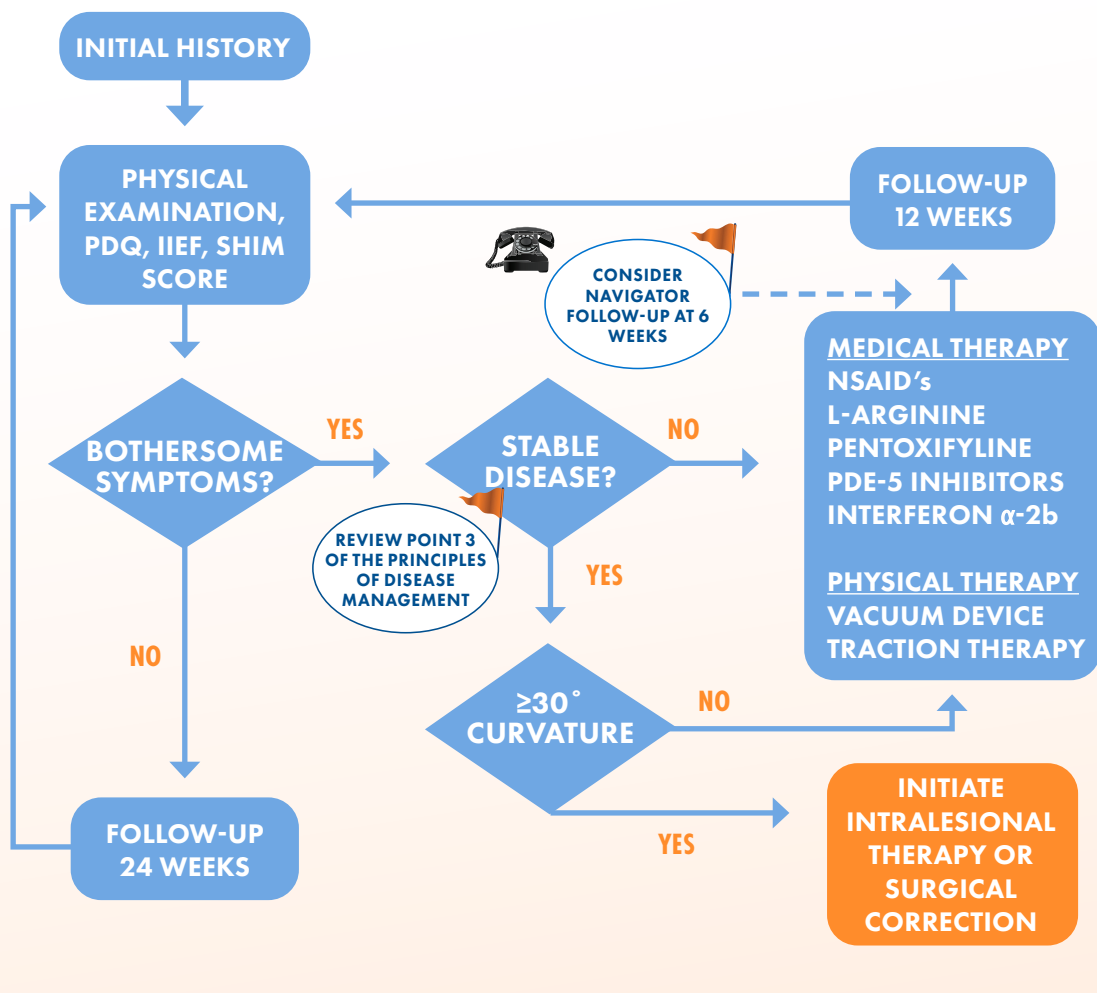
INITIAL HISTORY

PHYSICAL EXAMINATION, PDQ, IIEF, SHIM SCORE

FOLLOW-UP 12 WEEKS

CONSIDER NAVIGATOR FOLLOW-UP AT 6 WEEKS

MEDICAL THERAPY
NSAID's
L-ARGININE
PENTOXIFYLINE
PDE-5 INHIBITORS
INTERFERON $\alpha$-2b

PHYSICAL THERAPY
VACUUM DEVICE
TRACTION THERAPY

BOTHERSOME SYMPTOMS?

YES

STABLE DISEASE?

NO

REVIEW POINT 3 OF THE PRINCIPLES OF DISEASE MANAGEMENT

YES

NO

$\geq 30^{\circ}$ CURVATURE

NO

YES

INITIATE INTRALESIONAL THERAPY OR SURGICAL CORRECTION

FOLLOW-UP 24 WEEKS